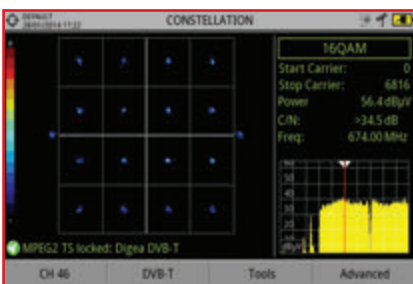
DEFAULT
28/01/2014 17:22

CONSTELLATION

16QAM
Start Carrier: 0
Stop Carrier: 6816
Power 56.4 dBµV
C/N: >34.5 dB
Freq: 674.00 MHz

50
40
30
20
10

MPEG2 TS locked: Digea DVB-T

CH 46
DVB-T
Tools
Advanced